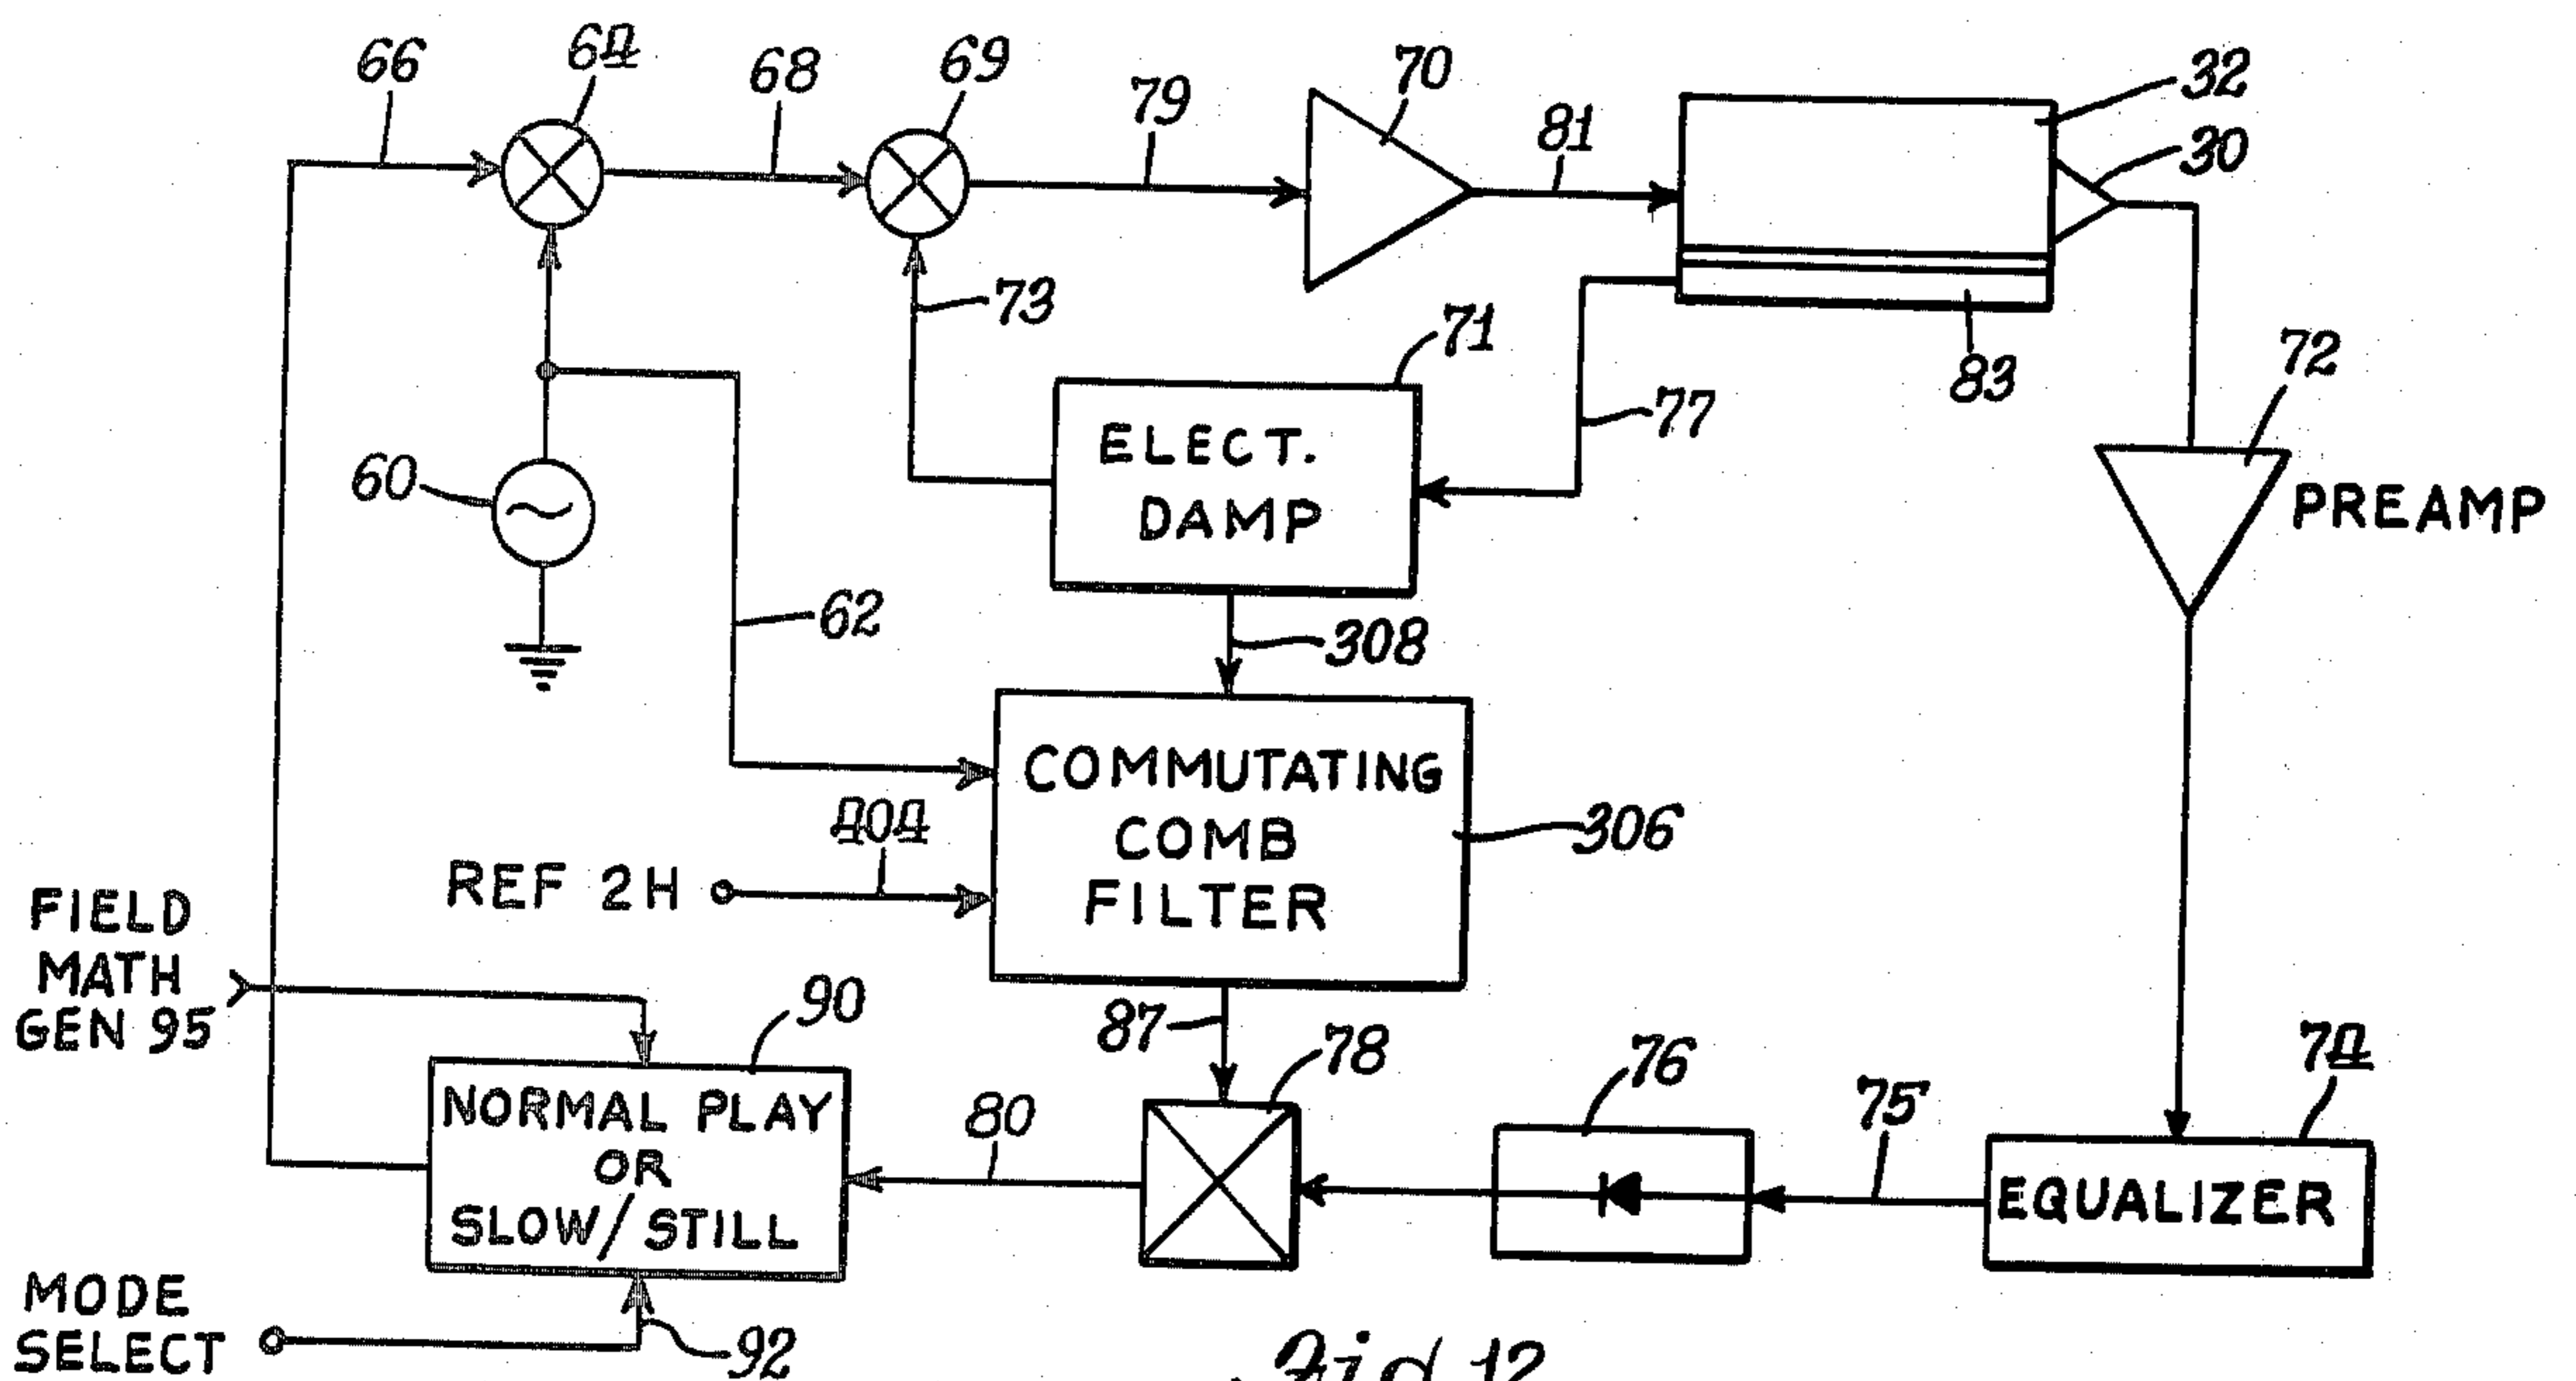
66
64
68
69
79
70
81
32
30
73
71
83
72
ELECT.
DAMP
77
60
PREAMP
62
308
COMMUTATING
COMB
FILTER
306
404
REF 2H
FIELD
MATH
GEN 95
90
87
78
76
75
74
NORMAL PLAY
OR
SLOW/STILL
80
EQUALIZER
MODE
SELECT
92
Fig 12